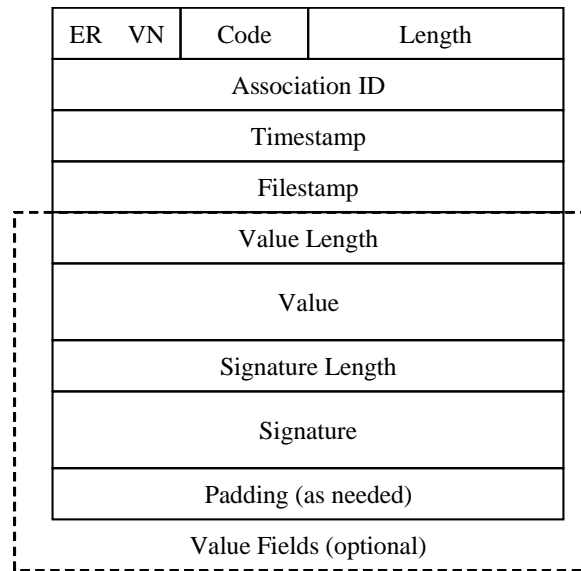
| ER VN | Code | Length |
|---|---|---|
| Association ID | | |
| Timestamp | | |
| Filestamp | | |
| Value Length | | |
| Value | | |
| Signature Length | | |
| Signature | | |
| Padding (as needed) | | |

Value Fields (optional)